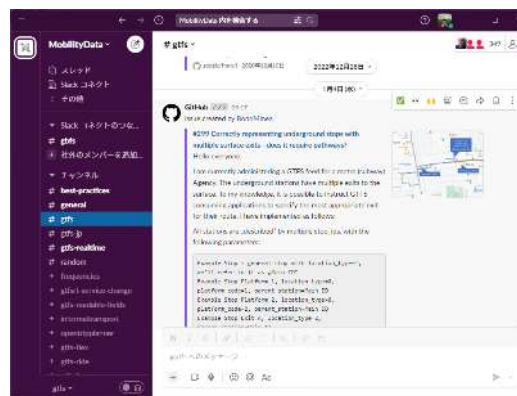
MobilityData 内を検索する

MobilityData
スレッド
Slack コネクト
その他

Slack コネクトのつな...
gbfs
社外のメンバーを追加...

チャンネル
best-practices
general
gtfs
gtfs-jp
gtfs-realtime
random

gtfs

2022年12月28日
昨日

GitHub アプリ
Issue created by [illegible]

#359 Correctly representing underground stops with multiple surface exits - How to resolve softwares?
Hello everyone,

I am currently administering a GTFS feed for a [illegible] Agency. The underground stations have multiple exits to the surface. To my knowledge, it is possible to instruct GTFS consuming applications to simplify the most appropriate exit for their route. I have implemented as follows:

All stations are structured in multiple stop_ids with the following parameters:

gtfs へのメッセージ